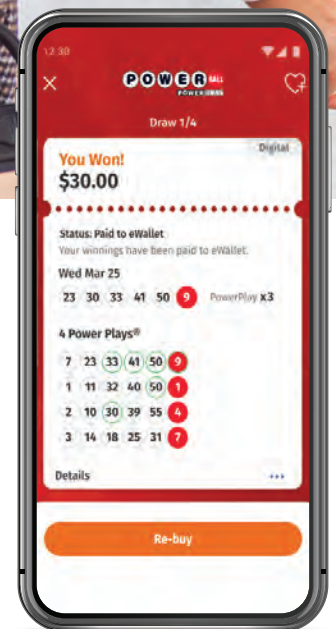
12:30

POWERBALL
POWER PLAY

Draw 1/4

Digital

You Won!
$30.00

Status: Paid to eWallet
Your winnings have been paid to eWallet.

Wed Mar 25

23 30 33 41 50 9 PowerPlay x3

4 Power Plays®

7 23 33 41 50 9
1 11 32 40 50 1
2 10 30 39 55 4
3 14 18 25 31 7

Details •••

Re-buy